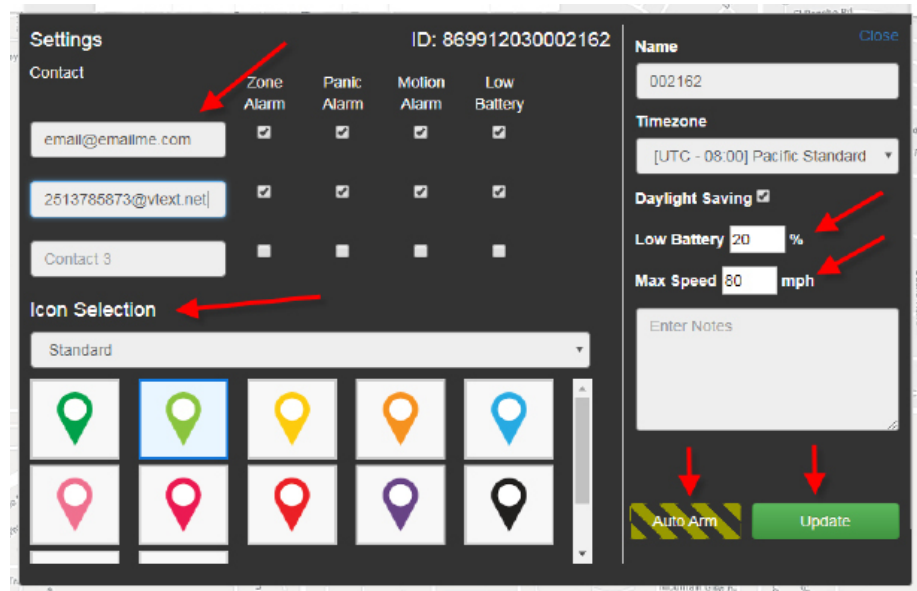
Settings

ID: 869912030002162

Contact

| | Zone Alarm | Panic Alarm | Motion Alarm | Low Battery |
|---|---|---|---|---|
| email@emailme.com | ☑ | ☑ | ☑ | ☑ |
| 2513785873@vtext.net | ☑ | ☑ | ☑ | ☑ |
| Contact 3 | ☐ | ☐ | ☐ | ☐ |

Icon Selection

Standard

Close

Name

002162

Timezone

[UTC - 08:00] Pacific Standard

Daylight Saving ☑

Low Battery 20 %

Max Speed 80 mph

Enter Notes

Auto Arm

Update